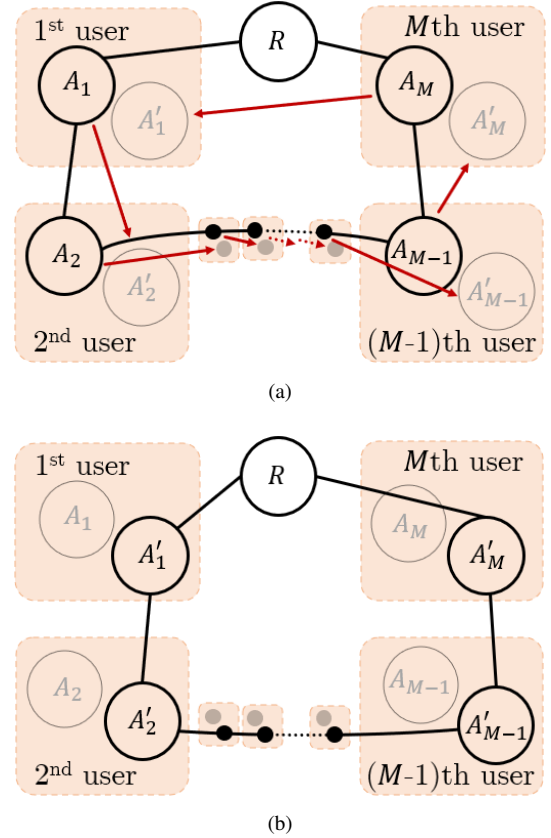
1$^{st}$ user

$R$

$M$th user

$A_1$

$A_1'$

$A_M$

$A_M'$

$A_2$

$A_2'$

$A_{M-1}$

$A_{M-1}'$

2$^{nd}$ user

($M$-1)th user

(a)

1$^{st}$ user

$R$

$M$th user

$A_1$

$A_1'$

$A_M$

$A_M'$

$A_2$

$A_2'$

$A_{M-1}$

$A_{M-1}'$

2$^{nd}$ user

($M$-1)th user

(b)